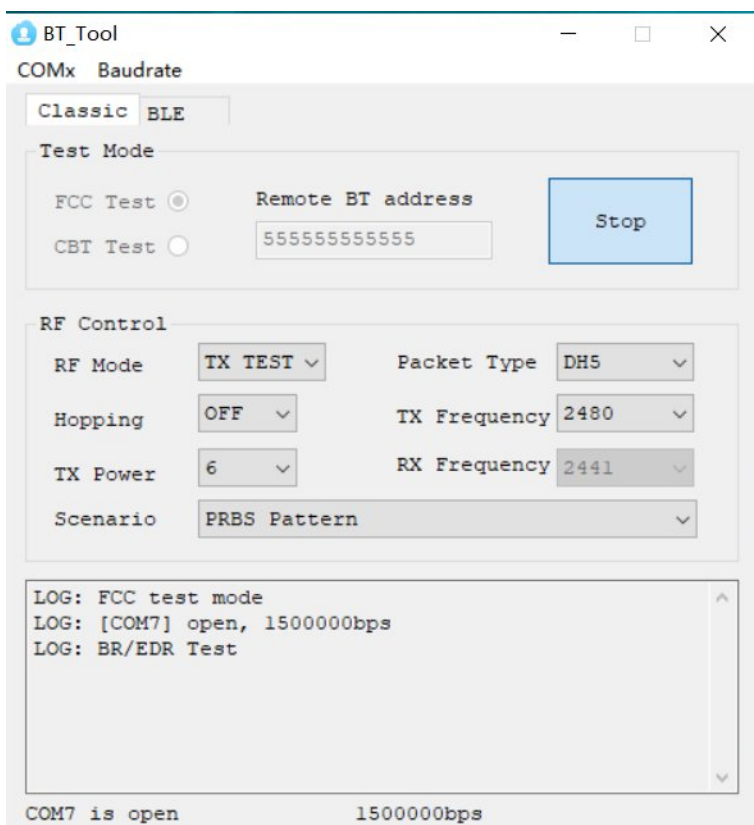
BT_Tool

COMx Baudrate

Classic BLE

Test Mode

FCC Test

CBT Test

Remote BT address

555555555555

Stop

RF Control

RF Mode TX TEST

Hopping OFF

TX Power 6

Packet Type DH5

TX Frequency 2480

RX Frequency 2441

Scenario PRBS Pattern

LOG: FCC test mode
LOG: [COM7] open, 1500000bps
LOG: BR/EDR Test

COM7 is open 1500000bps